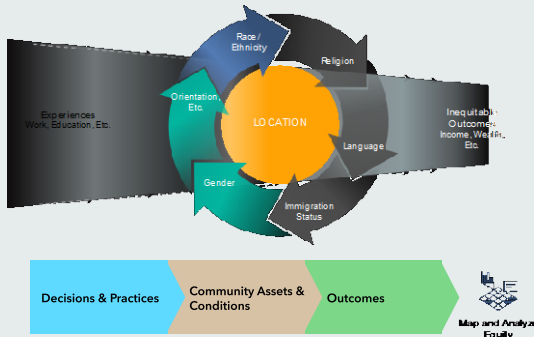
Race / Ethnicity

Religion

Orientation, Etc.

LOCATION

Language

Gender

Immigration Status

Experiences Work, Education, Etc.

Inequitable Outcomes Income, Wealth, Etc.

Decisions & Practices

Community Assets & Conditions

Outcomes

Map and Analyze Equity